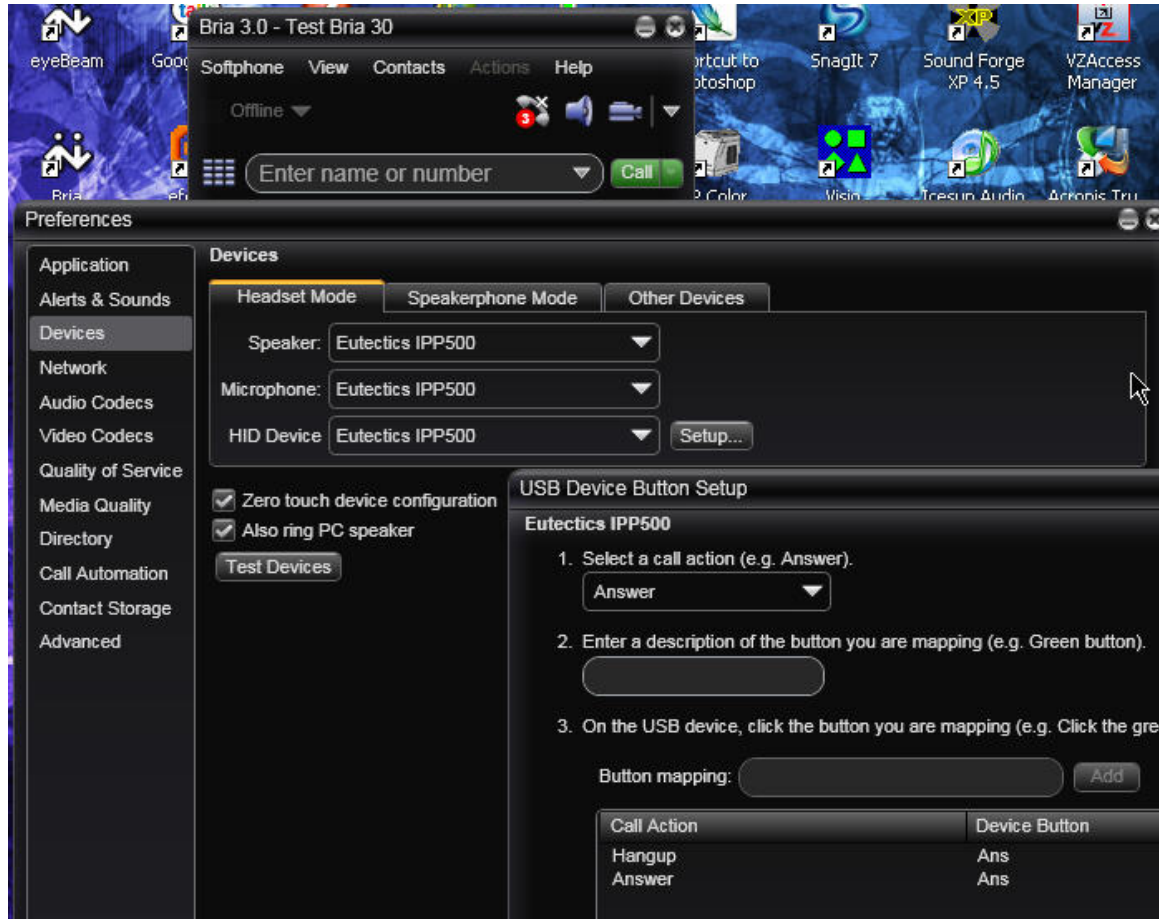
eyeBeam

Goog

Bria

Bria 3.0 - Test Bria 30

Softphone View Contacts Actions Help

Offline

3

Enter name or number

Call

ortcut to otoshop

SnagIt 7

Sound Forge XP 4.5

VZAccess Manager

P Color

Visio

Icesun Audio

Acronis Tru

Preferences

Application
Alerts & Sounds
Devices
Network
Audio Codecs
Video Codecs
Quality of Service
Media Quality
Directory
Call Automation
Contact Storage
Advanced

Devices

Headset Mode
Speakerphone Mode
Other Devices

Speaker: Eutectics IPP500
Microphone: Eutectics IPP500
HID Device Eutectics IPP500
Setup...

Zero touch device configuration
Also ring PC speaker
Test Devices

USB Device Button Setup

Eutectics IPP500

1. Select a call action (e.g. Answer).

Answer

2. Enter a description of the button you are mapping (e.g. Green button).

3. On the USB device, click the button you are mapping (e.g. Click the gre

Button mapping:
Add

| Call Action | Device Button |
|---|---|
| Hangup | Ans |
| Answer | Ans |